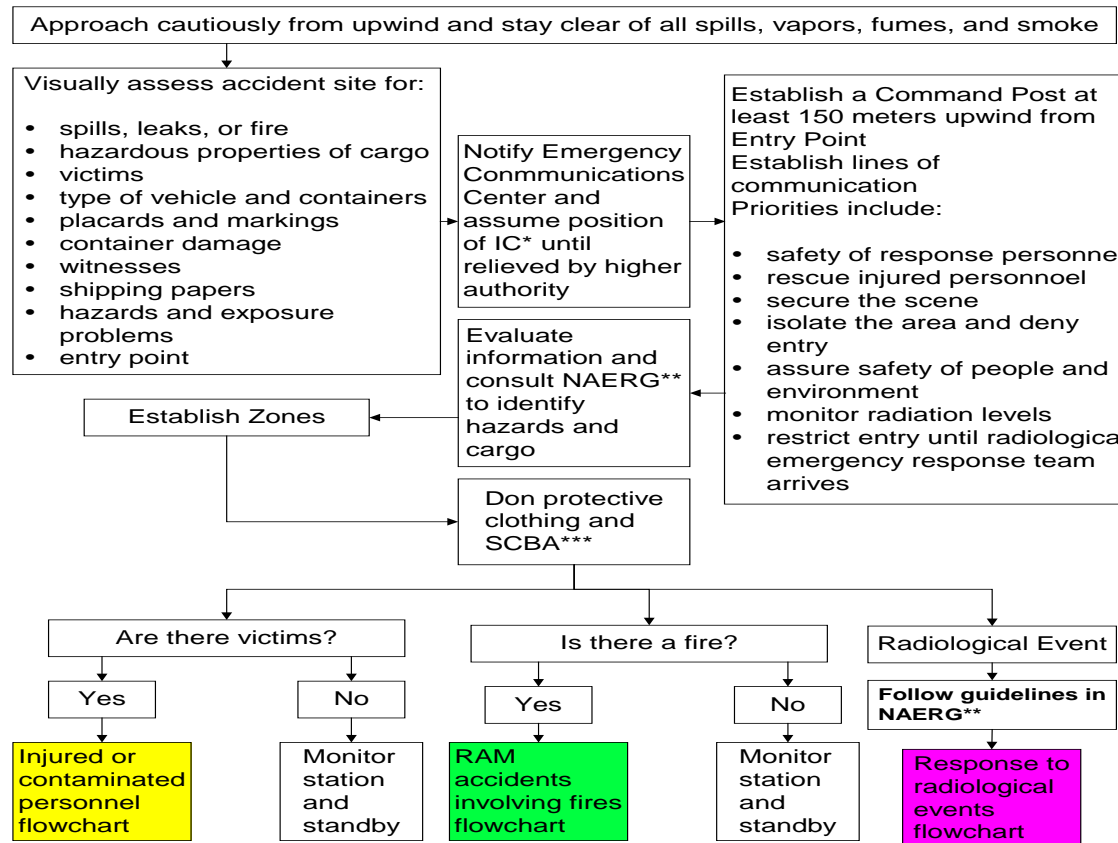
Approach cautiously from upwind and stay clear of all spills, vapors, fumes, and smoke

Visually assess accident site for:

- spills, leaks, or fire
- hazardous properties of cargo
- victims
- type of vehicle and containers
- placards and markings
- container damage
- witnesses
- shipping papers
- hazards and exposure problems
- entry point

Notify Emergency Conmmunications Center and assume position of IC* until relieved by higher authority

Establish a Command Post at least 150 meters upwind from Entry Point
Establish lines of communication
Priorities include:

- safety of response personne
- rescue injured personnoel
- secure the scene
- isolate the area and deny entry
- assure safety of people and environment
- monitor radiation levels
- restrict entry until radiologica emergency response team arrives

Evaluate information and consult NAERG** to identify hazards and cargo

Establish Zones

Don protective clothing and SCBA***

Are there victims?

Yes

No

Injured or contaminated personnel flowchart

Monitor station and standby

Is there a fire?

Yes

No

RAM accidents involving fires flowchart

Monitor station and standby

Radiological Event

Follow guidelines in NAERG**

Response to radiological events flowchart